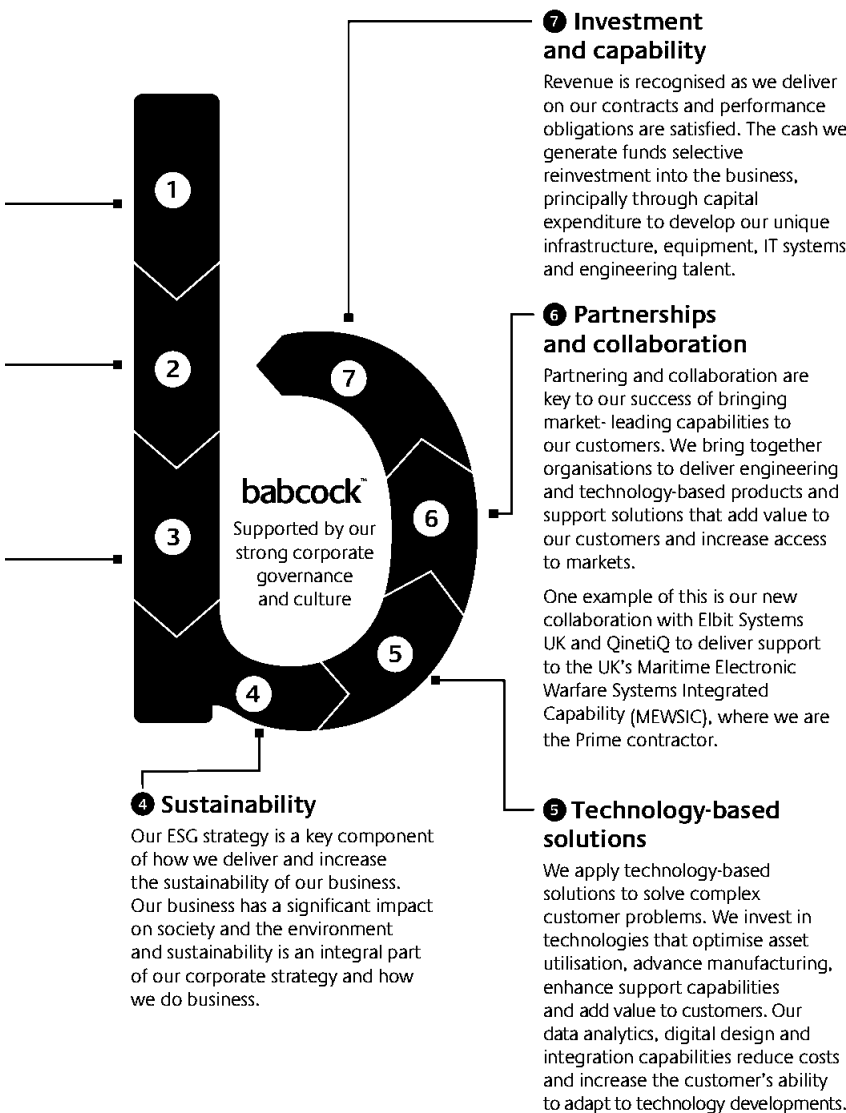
1

2

3

babcock™
Supported by our strong corporate governance and culture

7

6

5

4

7 Investment and capability

Revenue is recognised as we deliver on our contracts and performance obligations are satisfied. The cash we generate funds selective reinvestment into the business, principally through capital expenditure to develop our unique infrastructure, equipment, IT systems and engineering talent.

6 Partnerships and collaboration

Partnering and collaboration are key to our success of bringing market- leading capabilities to our customers. We bring together organisations to deliver engineering and technology-based products and support solutions that add value to our customers and increase access to markets.

One example of this is our new collaboration with Elbit Systems UK and QinetiQ to deliver support to the UK's Maritime Electronic Warfare Systems Integrated Capability (MEWSIC), where we are the Prime contractor.

4 Sustainability

Our ESG strategy is a key component of how we deliver and increase the sustainability of our business. Our business has a significant impact on society and the environment and sustainability is an integral part of our corporate strategy and how we do business.

5 Technology-based solutions

We apply technology-based solutions to solve complex customer problems. We invest in technologies that optimise asset utilisation, advance manufacturing, enhance support capabilities and add value to customers. Our data analytics, digital design and integration capabilities reduce costs and increase the customer's ability to adapt to technology developments.